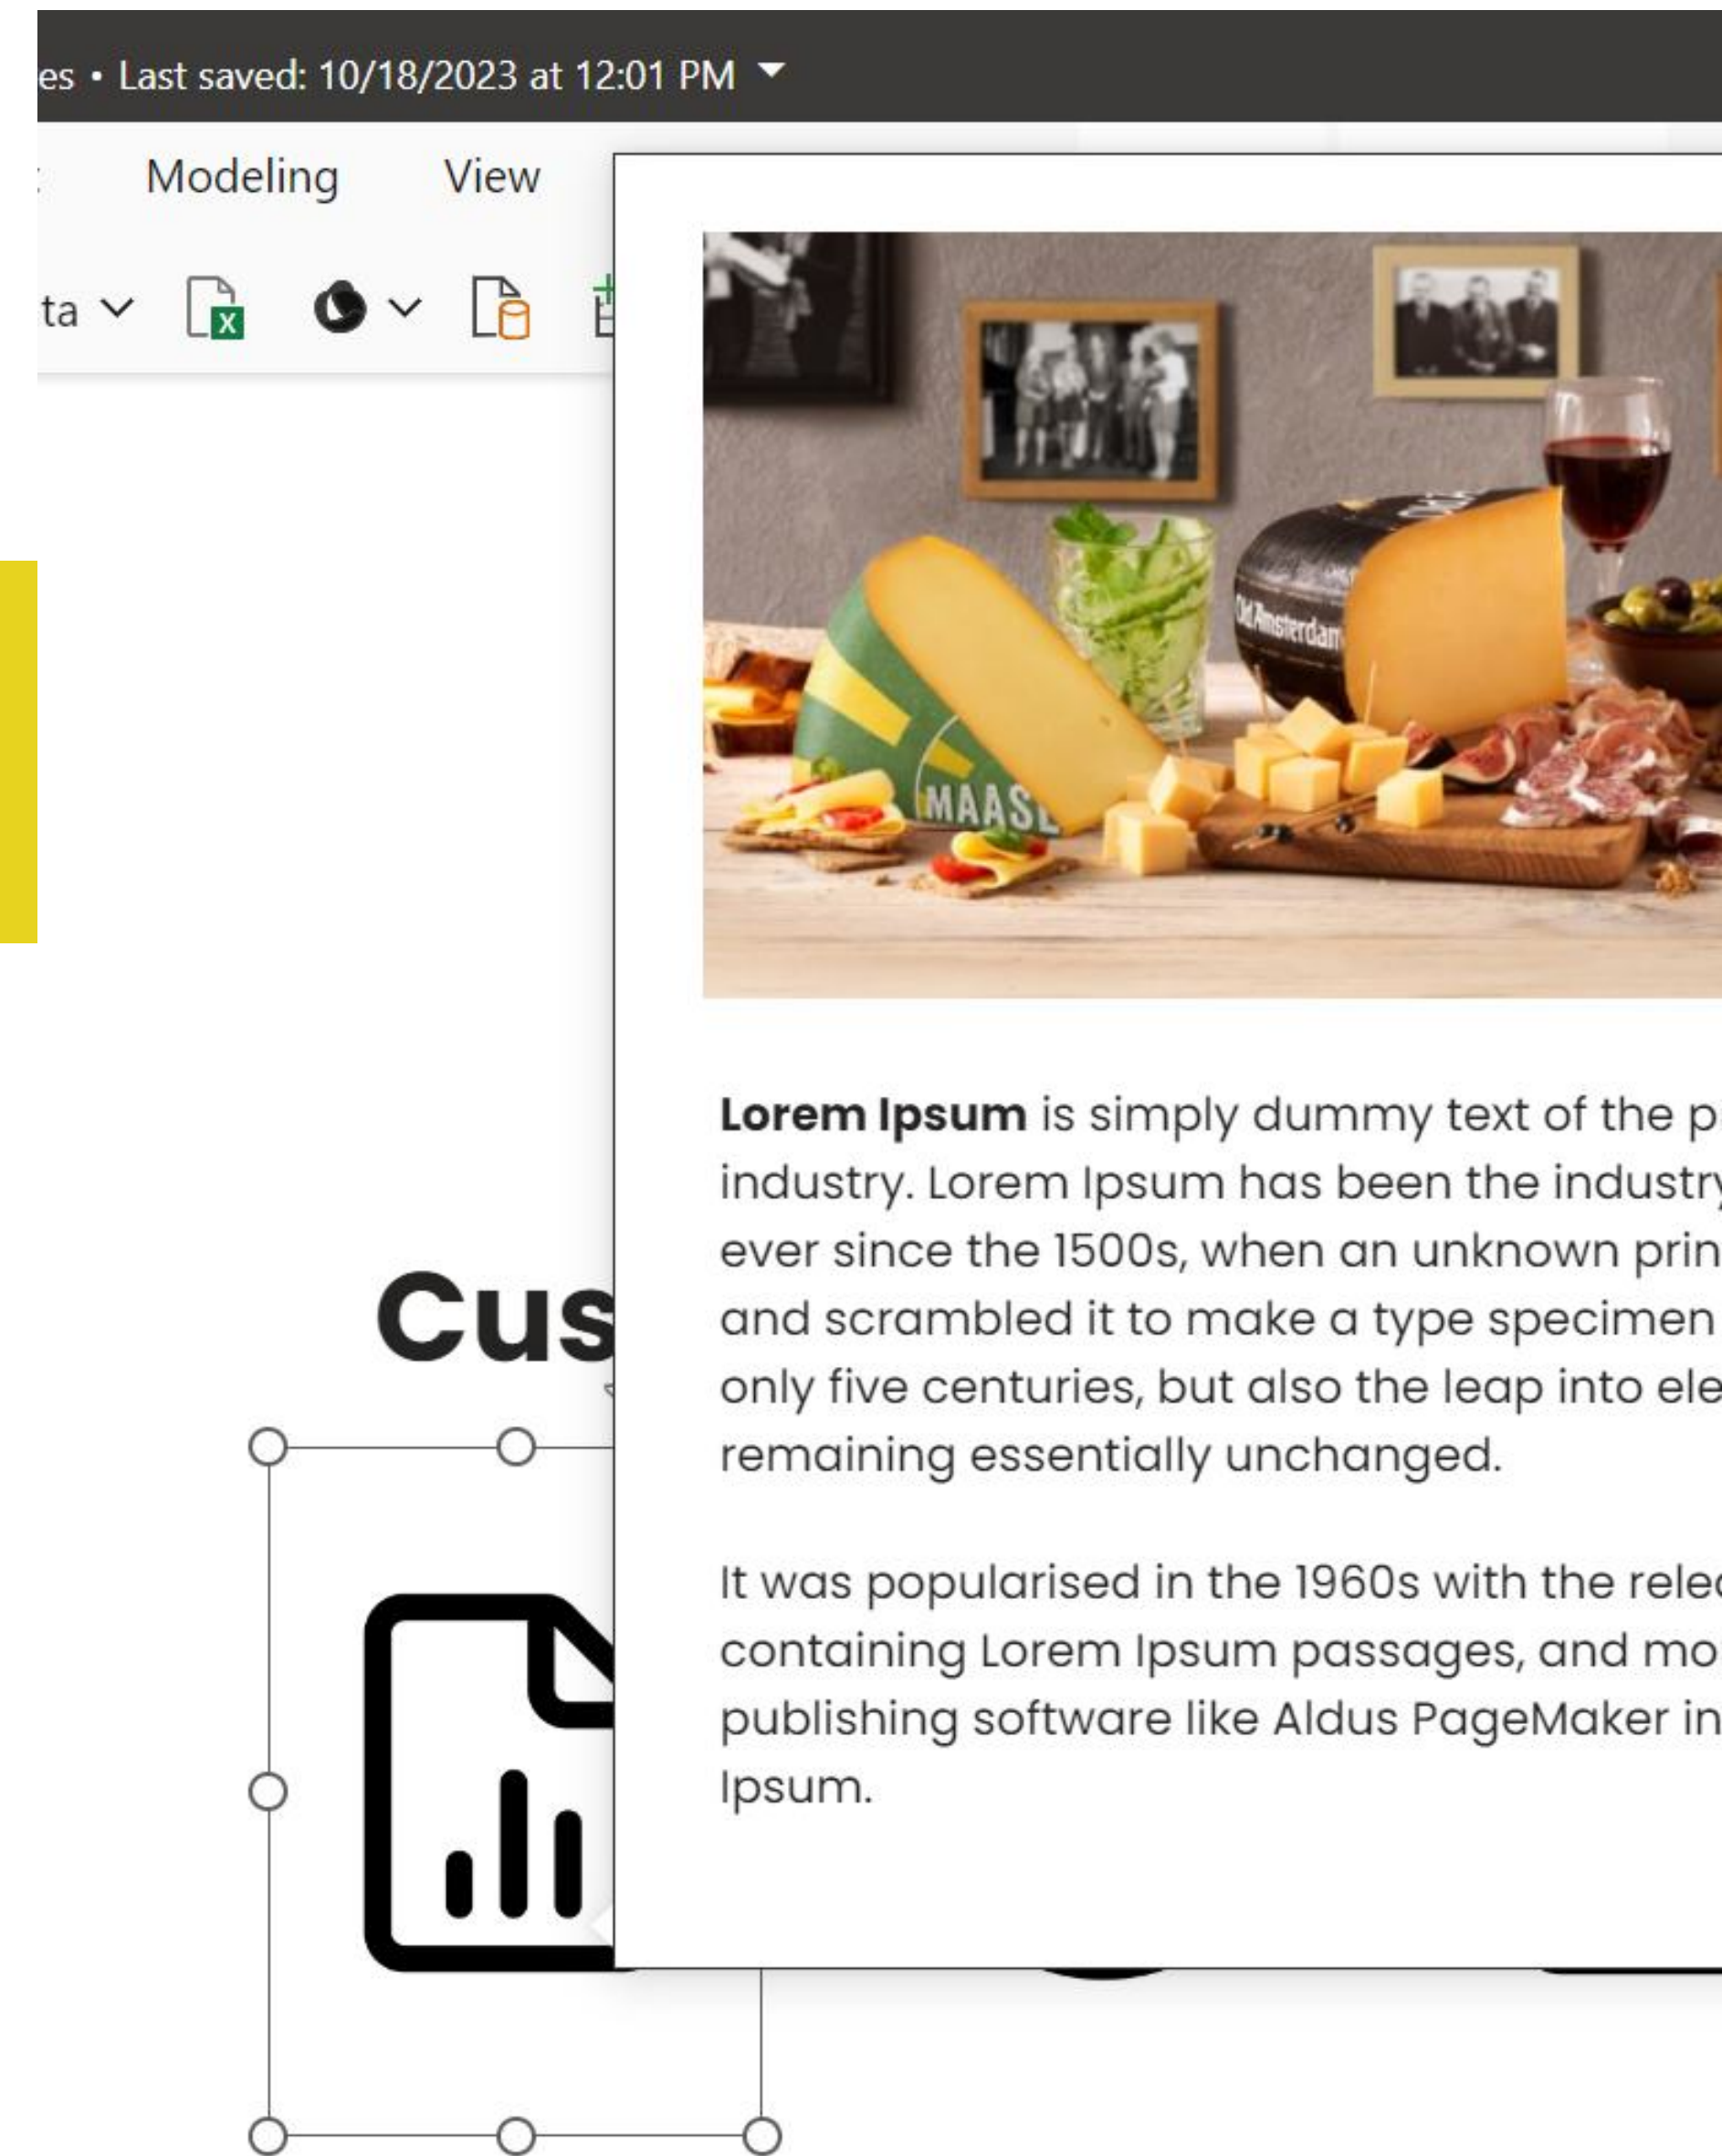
es • Last saved: 10/18/2023 at 12:01 PM

Modeling View

ta

Cus

Old Amsterdam

MAASL

**Lorem Ipsum** is simply dummy text of the p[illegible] industry. Lorem Ipsum has been the industr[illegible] ever since the 1500s, when an unknown prin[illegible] and scrambled it to make a type specimen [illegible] only five centuries, but also the leap into ele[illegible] remaining essentially unchanged.

It was popularised in the 1960s with the rele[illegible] containing Lorem Ipsum passages, and mo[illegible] publishing software like Aldus PageMaker in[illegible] Ipsum.